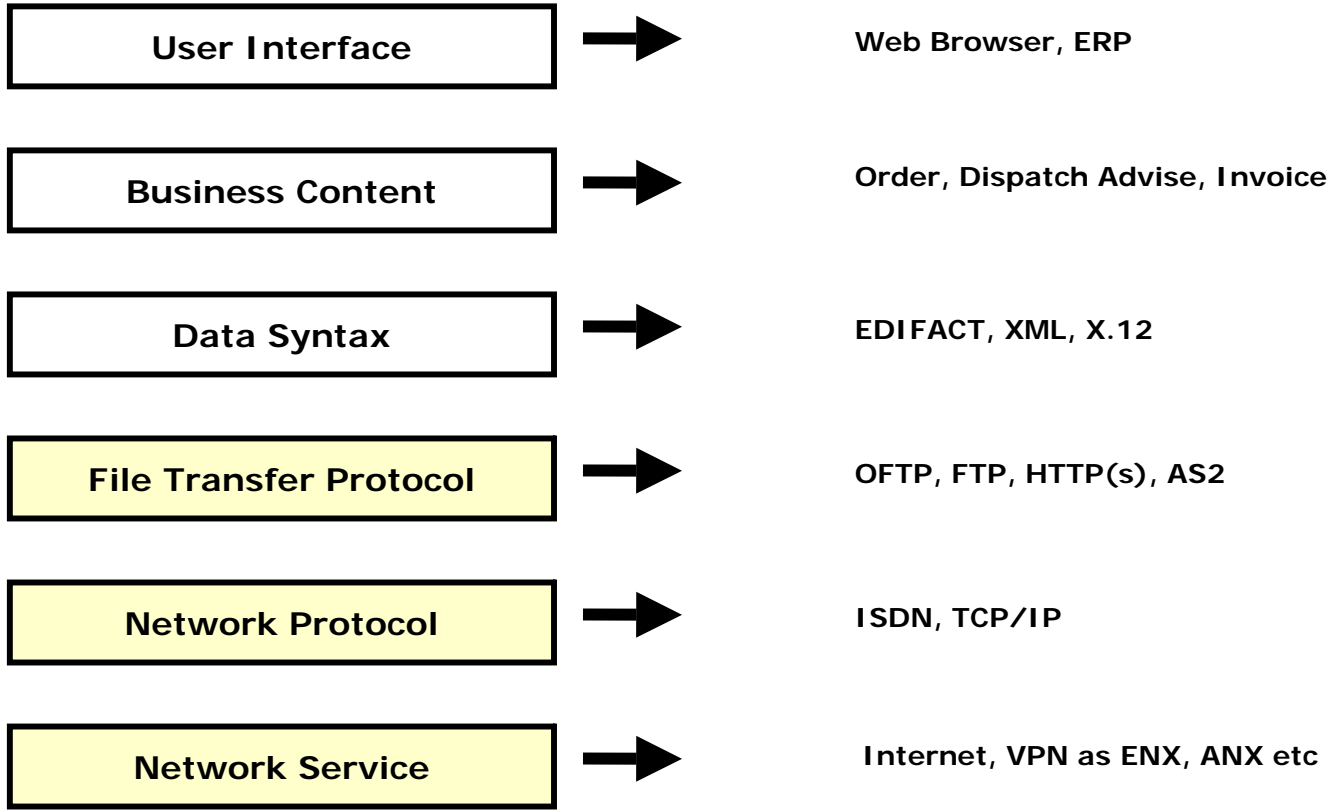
User Interface

Web Browser, ERP

Business Content

Order, Dispatch Advise, Invoice

Data Syntax

EDIFACT, XML, X.12

File Transfer Protocol

OFTP, FTP, HTTP(s), AS2

Network Protocol

ISDN, TCP/IP

Network Service

Internet, VPN as ENX, ANX etc